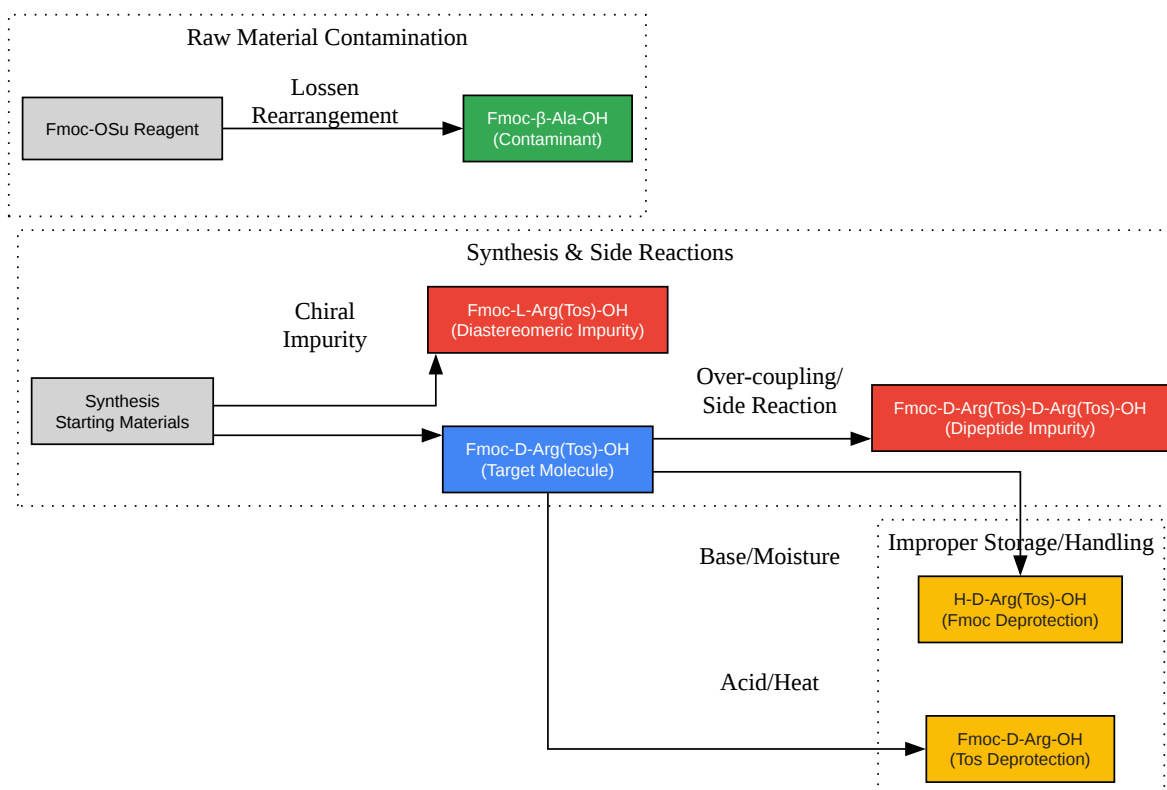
Raw Material Contamination

Fmoc-OSu Reagent

Lossen Rearrangement

Fmoc-β-Ala-OH (Contaminant)

Synthesis & Side Reactions

Chiral Impurity

Fmoc-L-Arg(Tos)-OH (Diastereomeric Impurity)

Synthesis Starting Materials

Over-coupling/ Side Reaction

Fmoc-D-Arg(Tos)-D-Arg(Tos)-OH (Dipeptide Impurity)

Fmoc-D-Arg(Tos)-OH (Target Molecule)

Improper Storage/Handling

Base/Moisture

H-D-Arg(Tos)-OH (Fmoc Deprotection)

Acid/Heat

Fmoc-D-Arg-OH (Tos Deprotection)